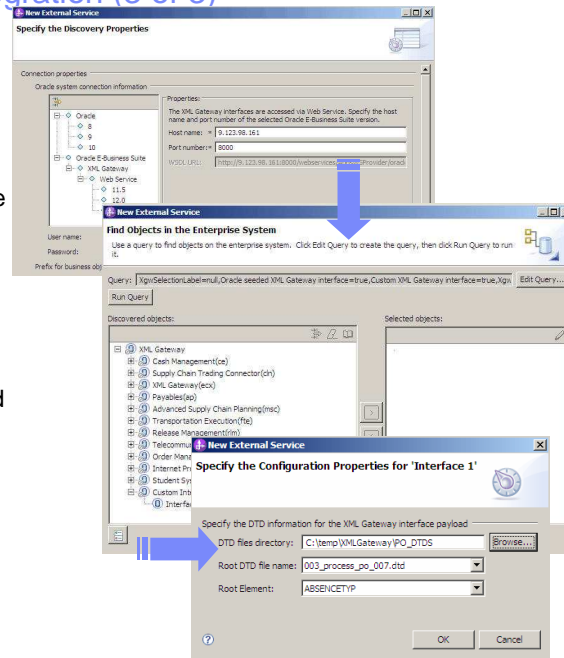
New External Service

Specify the Discovery Properties

Connection properties

Oracle system connection information

Oracle
8
9
10
Oracle E-Business Suite
XML Gateway
Web Service
11.5
12.0

Properties:

The XML Gateway interfaces are accessed via Web Service. Specify the host name and port number of the selected Oracle E-Business Suite version.

Host name: * 9.123.98.161

Port number: * 8000

WSDL URL: http://9.123.98.161:8000/webservices/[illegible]Provider/orac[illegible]

User name:

Password:

Prefix for business obj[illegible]

New External Service

Find Objects in the Enterprise System

Use a query to find objects on the enterprise system. Click Edit Query to create the query, then click Run Query to run it.

Query: XgwSelectionLabel=null,Oracle seeded XML Gateway interface=true,Custom XML Gateway interface=true,Xgw

Edit Query...

Run Query

Discovered objects:

Selected objects:

XML Gateway
Cash Management(ce)
Supply Chain Trading Connector(cln)
XML Gateway(ecx)
Payables(ap)
Advanced Supply Chain Planning(msc)
Transportation Execution(fte)
Release Management(rlm)
Telecommu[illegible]
Order Mana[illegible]
Internet Pr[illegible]
Student Sys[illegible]
Custom Inte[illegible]
Interfa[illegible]

New External Service

Specify the Configuration Properties for 'Interface 1'

Specify the DTD information for the XML Gateway interface payload

DTD files directory: C:\temp\XMLGateway\PO_DTDS

Browse...

Root DTD file name: 003_process_po_007.dtd

Root Element: ABSENCETYP

OK

Cancel